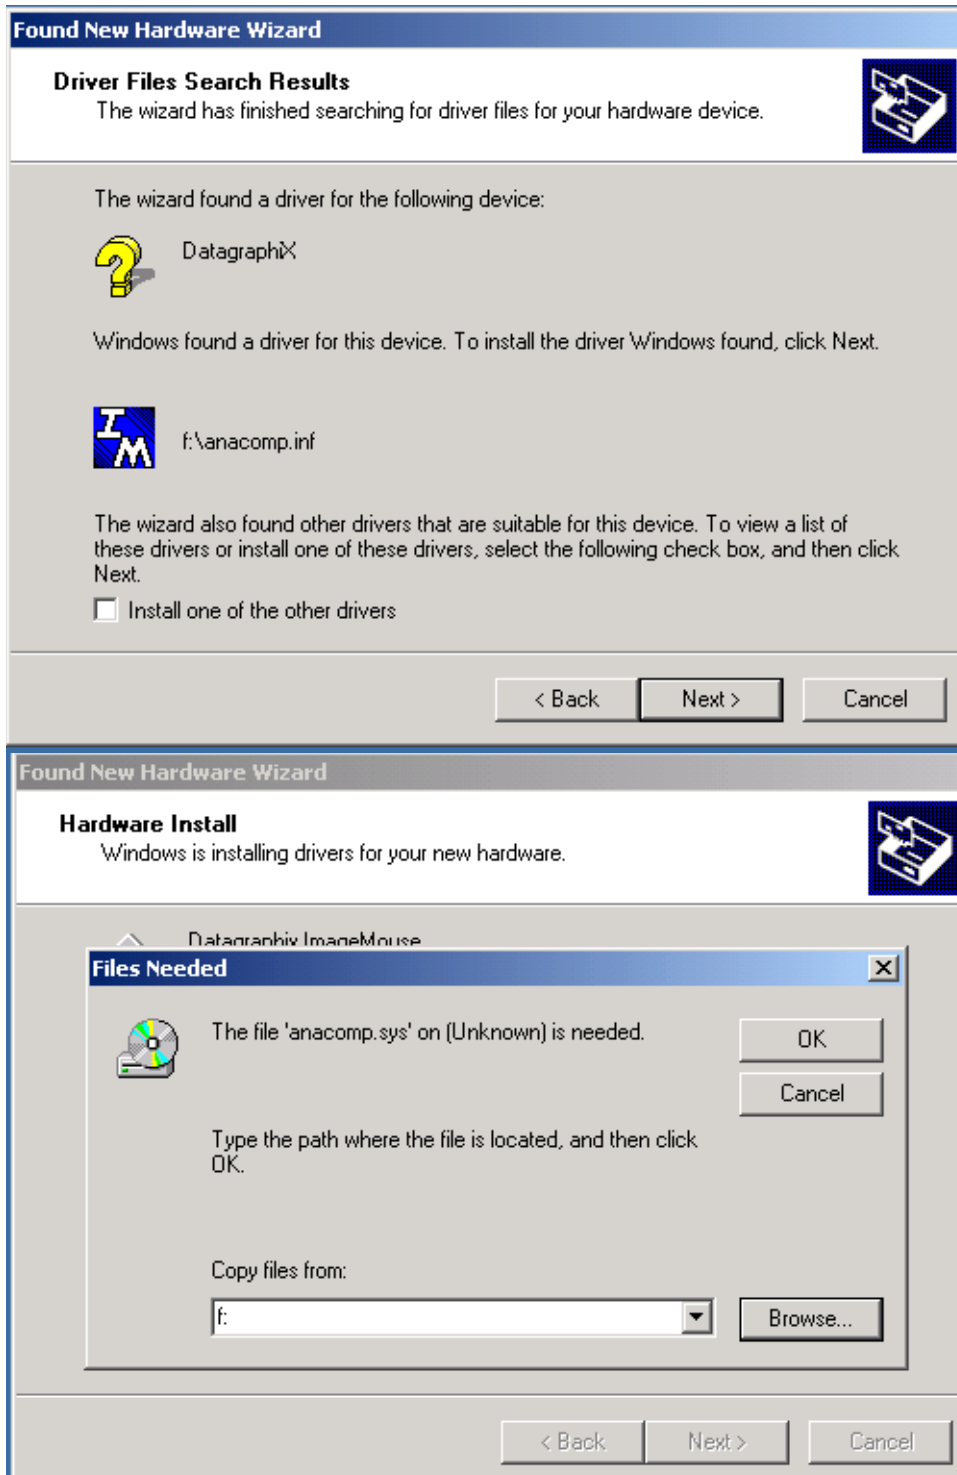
Found New Hardware Wizard

Driver Files Search Results
The wizard has finished searching for driver files for your hardware device.

The wizard found a driver for the following device:

DatagraphiX

Windows found a driver for this device. To install the driver Windows found, click Next.

f:\anacomp.inf

The wizard also found other drivers that are suitable for this device. To view a list of these drivers or install one of these drivers, select the following check box, and then click Next.

Install one of the other drivers

< Back   Next >   Cancel

Found New Hardware Wizard

Hardware Install
Windows is installing drivers for your new hardware.

Datagraphix ImageMouse

Files Needed

The file 'anacomp.sys' on (Unknown) is needed.

OK
Cancel

Type the path where the file is located, and then click OK.

Copy files from:

f:

Browse...

< Back   Next >   Cancel